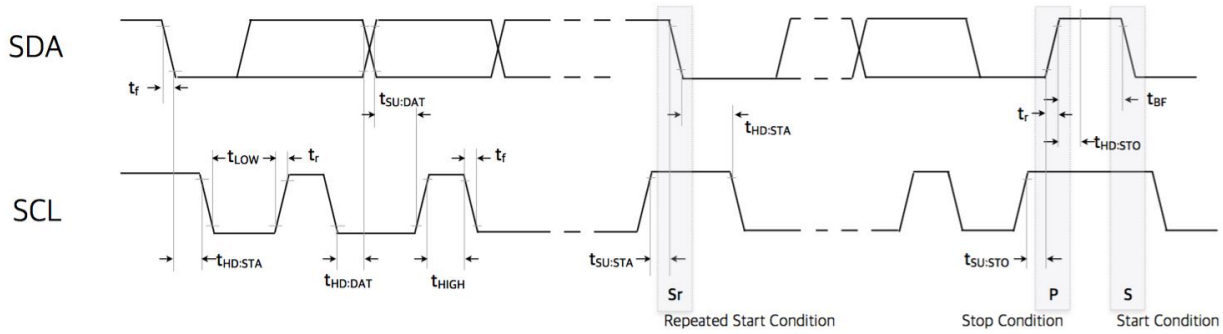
SDA

$t_f$

$t_{SU:DAT}$

$t_{HD:STA}$

$t_r$

$t_{BF}$

$t_{HD:STO}$

$t_{LOW}$

$t_r$

$t_f$

SCL

$t_{HD:STA}$

$t_{HD:DAT}$

$t_{HIGH}$

$t_{SU:STA}$

$t_{SU:STO}$

Sr

Repeated Start Condition

P

Stop Condition

S

Start Condition